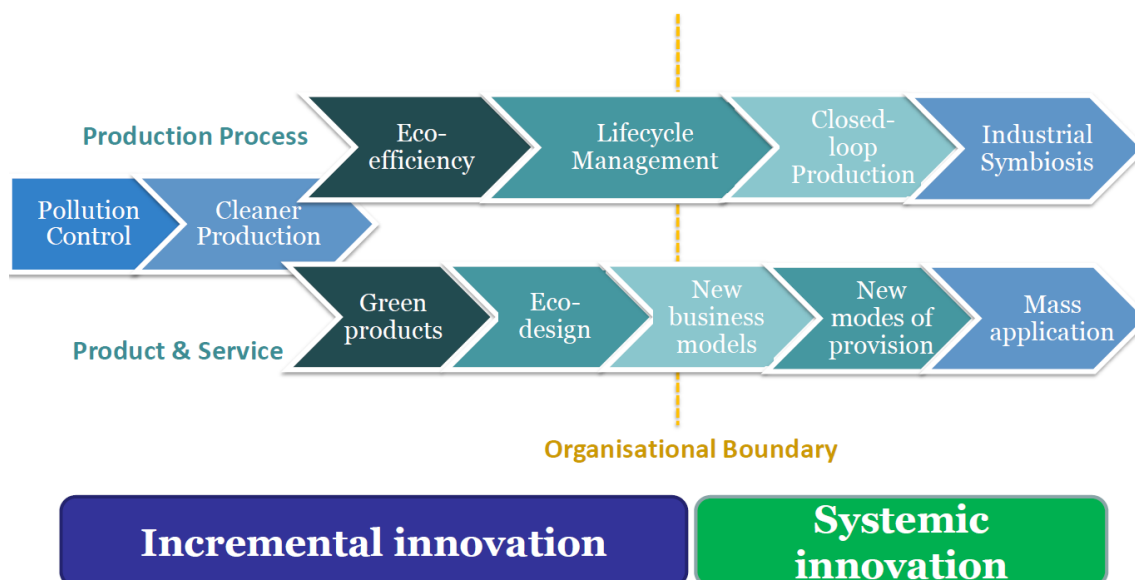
Production Process

Eco-efficiency

Lifecycle Management

Closed-loop Production

Industrial Symbiosis

Pollution Control

Cleaner Production

Product & Service

Green products

Eco-design

New business models

New modes of provision

Mass application

Organisational Boundary

Incremental innovation

Systemic innovation